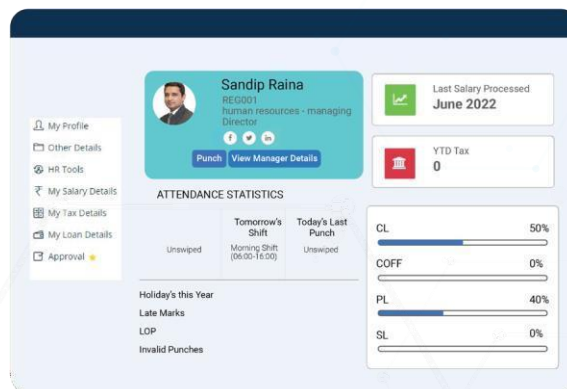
My Profile
Other Details
HR Tools
My Salary Details
My Tax Details
My Loan Details
Approval

Sandip Raina
REG001
human resources - managing Director

Punch
View Manager Details

Last Salary Processed
June 2022

YTD Tax
0

ATTENDANCE STATISTICS

| | Tomorrow's Shift | Today's Last Punch |
|---|---|---|
| Unswiped | Morning Shift (06:00-16:00) | Unswiped |

Holiday's this Year
Late Marks
LOP
Invalid Punches

CL 50%
COFF 0%
PL 40%
SL 0%